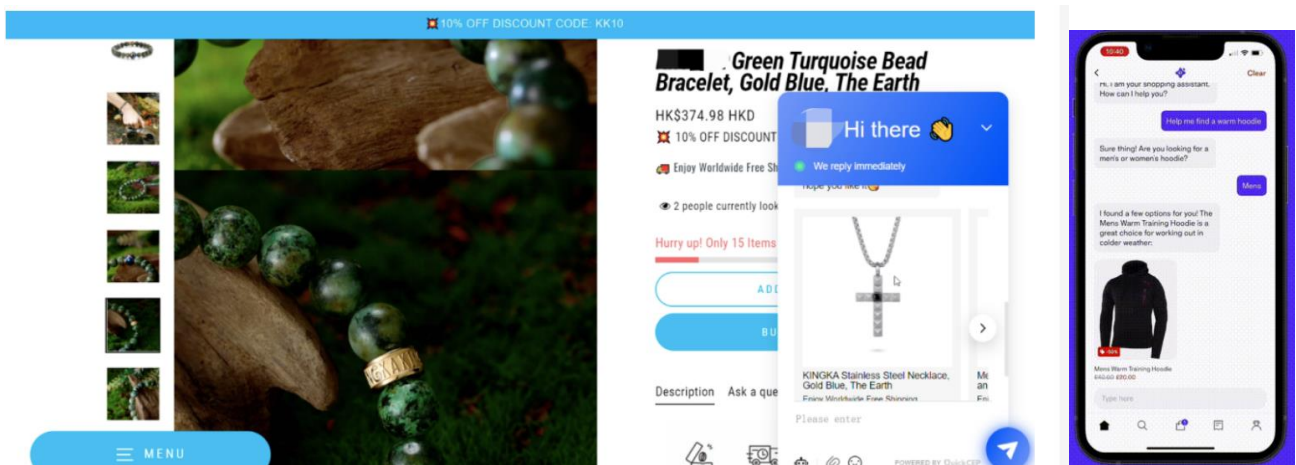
💥10% OFF DISCOUNT CODE: KK10

Green Turquoise Bead Bracelet, Gold Blue, The Earth

HK$374.98 HKD

💥 10% OFF DISCOUNT

Enjoy Worldwide Free Sh

👁 2 people currently look

Hurry up! Only 15 Items

ADD

BU

Description Ask a que

MENU

Hi there 👋

We reply immediately

hope you like it

KINGKA Stainless Steel Necklace, Gold Blue, The Earth

Enjoy Worldwide Free Shipping

Me an

Please enter

POWERED BY QuickCEP

10:40

Clear

Hi, I am your shopping assistant. How can I help you?

Help me find a warm hoodie

Sure thing! Are you looking for a men's or women's hoodie?

Mens

I found a few options for you! The Mens Warm Training Hoodie is a great choice for working out in colder weather:

Mens Warm Training Hoodie

£40.00 £30.00

Type here